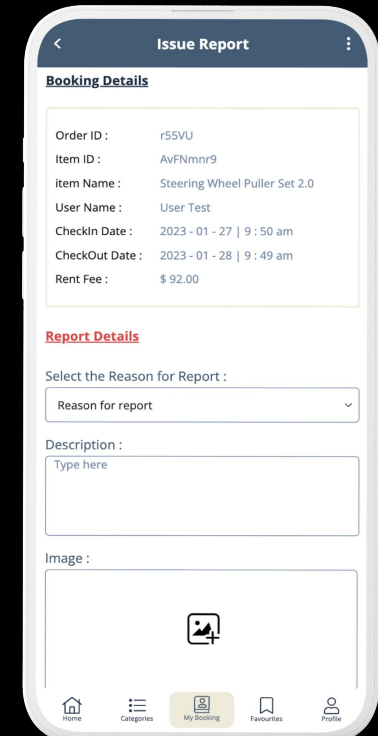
Issue Report

Booking Details

| Order ID : | r55VU |
|---|---|
| Item ID : | AvFNmnr9 |
| item Name : | Steering Wheel Puller Set 2.0 |
| User Name : | User Test |
| CheckIn Date : | 2023 - 01 - 27 \| 9 : 50 am |
| CheckOut Date : | 2023 - 01 - 28 \| 9 : 49 am |
| Rent Fee : | $ 92.00 |

Report Details

Select the Reason for Report :

Reason for report

Description :

Type here

Image :

Home
Categories
My Booking
Favourites
Profile